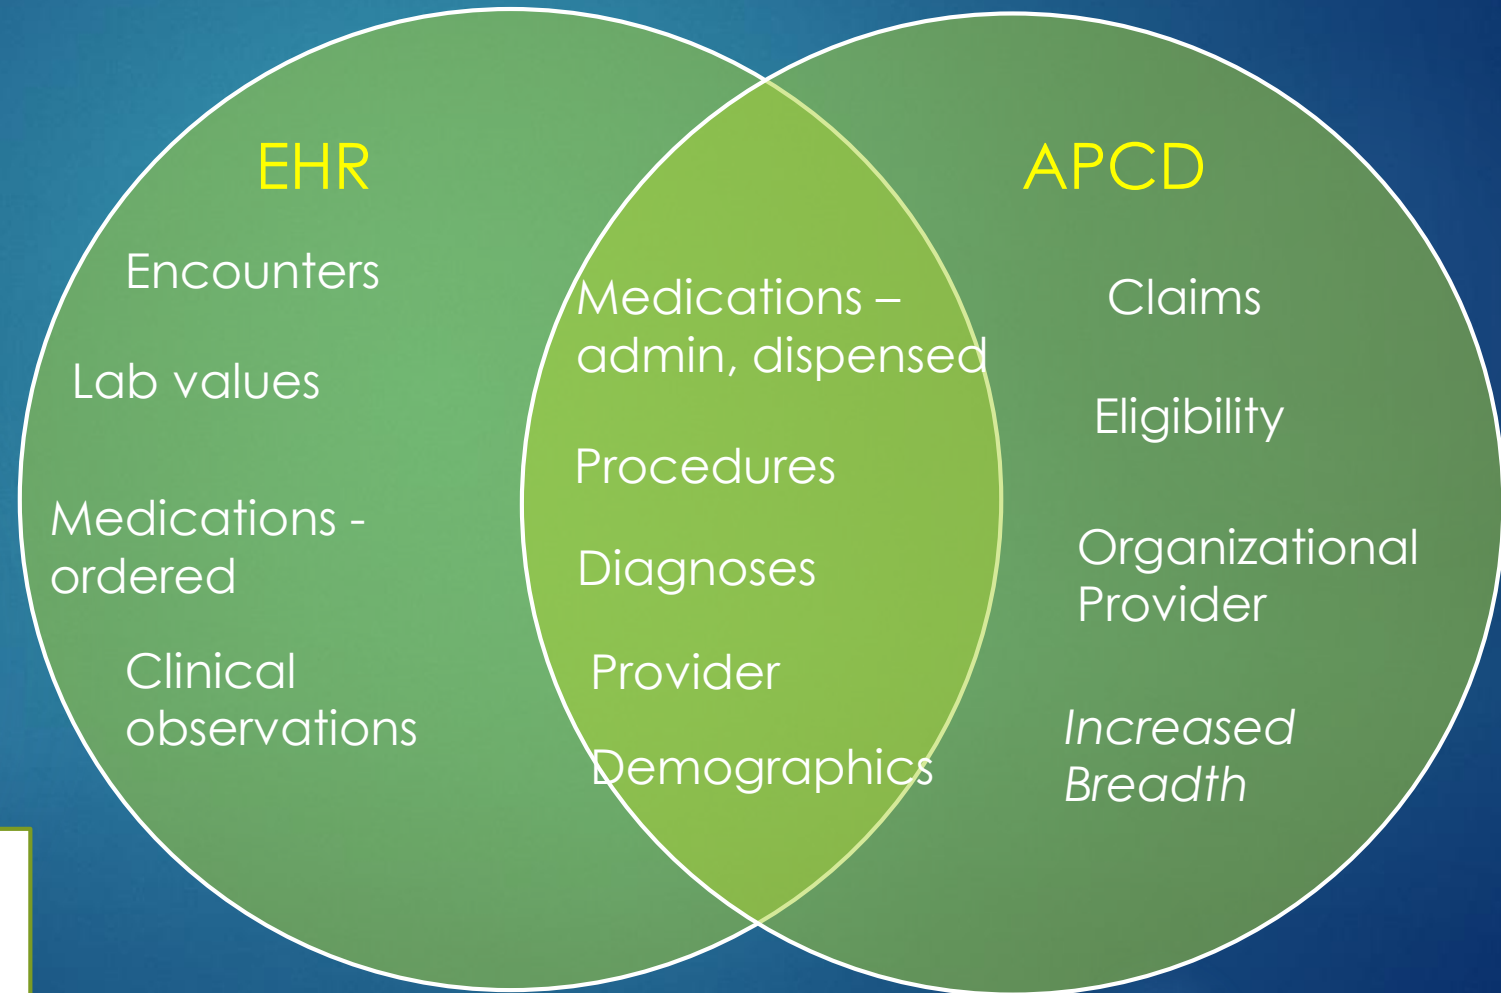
EHR

Encounters

Lab values

Medications - ordered

Clinical observations

Medications – admin, dispensed

Procedures

Diagnoses

Provider

Demographics

APCD

Claims

Eligibility

Organizational Provider

*Increased Breadth*